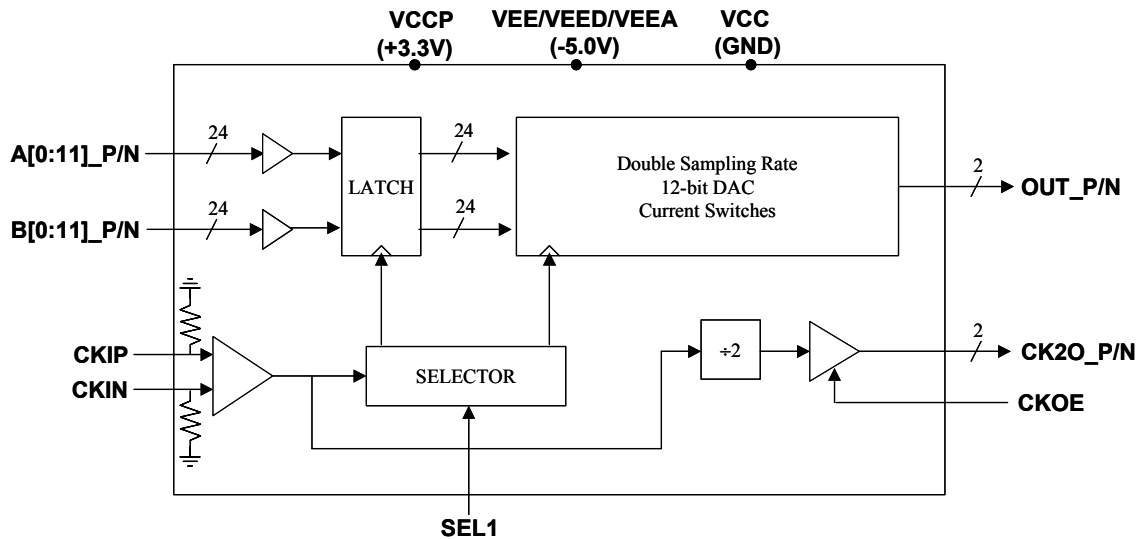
VCCP (+3.3V)

VEE/VEED/VEEA (-5.0V)

VCC (GND)

A[0:11]_P/N

24

B[0:11]_P/N

24

LATCH

24

24

Double Sampling Rate
12-bit DAC
Current Switches

2

OUT_P/N

CKIP

CKIN

SELECTOR

÷2

2

CK2O_P/N

CKOE

SEL1